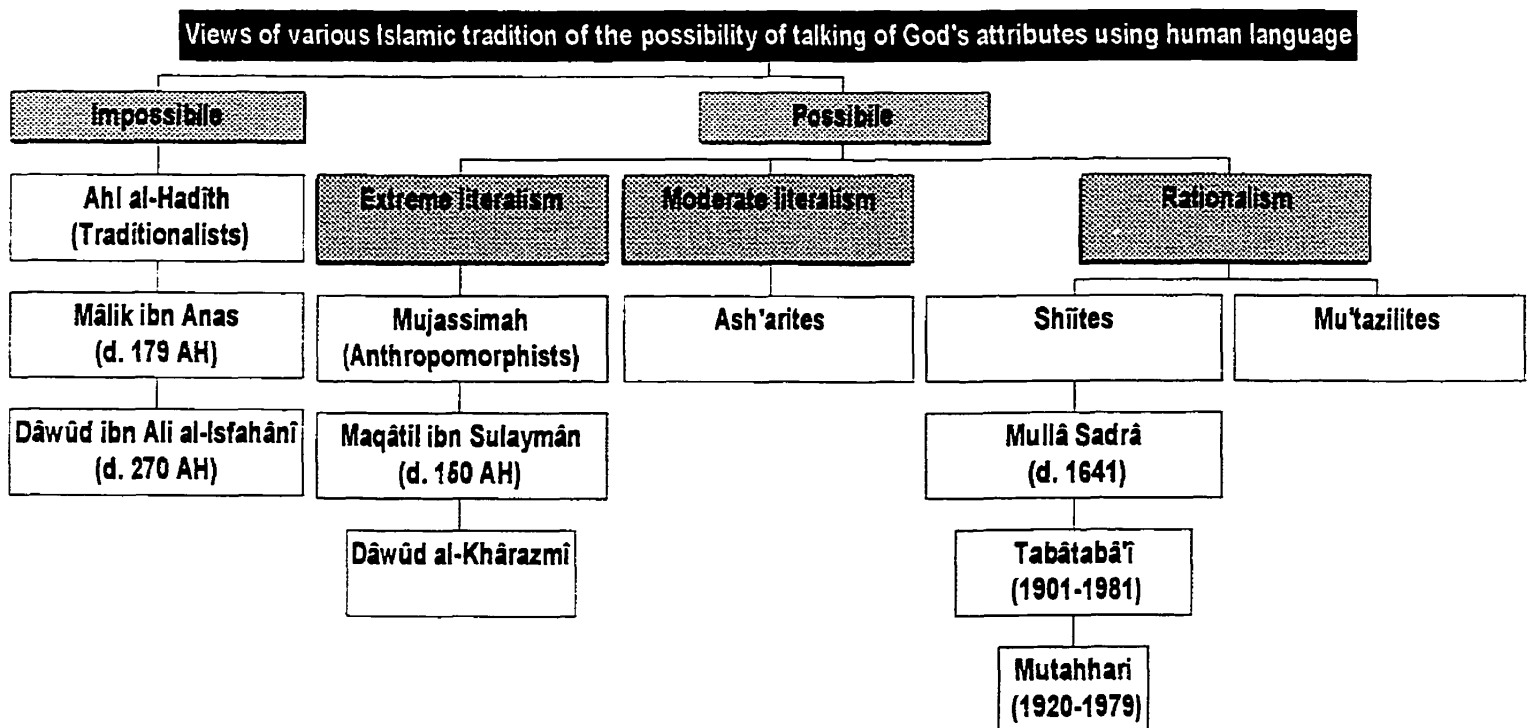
Views of various Islamic tradition of the possibility of talking of God's attributes using human language

Impossibile

Ahl al-Hadîth (Traditionalists)

Mâlik ibn Anas (d. 179 AH)

Dâwûd ibn Ali al-Isfahânî (d. 270 AH)

Possibile

Extreme literalism

Mujassimah (Anthropomorphists)

Maqâtil ibn Sulaymân (d. 150 AH)

Dâwûd al-Khârazmî

Moderate literalism

Ash'arites

Rationalism

Shîites

Mullâ Sadrâ (d. 1641)

Tabâtabâ'î (1901-1981)

Mutahhari (1920-1979)

Mu'tazilites